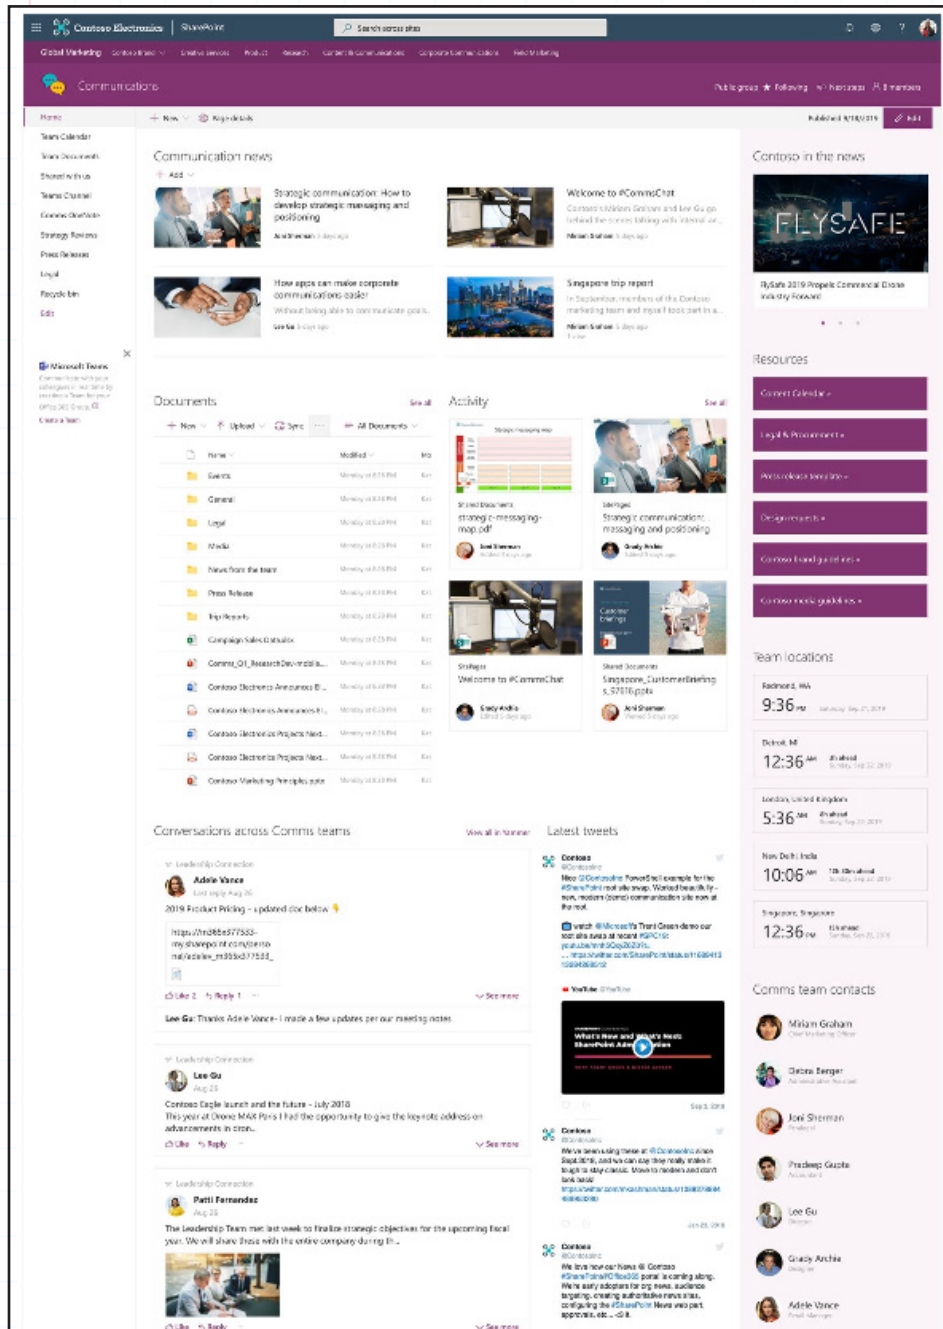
Contoso Electronics | SharePoint

Search across sites

Global Marketing   Contoso Brand   Creative Services   Product   Research   Content & Communications   Corporate Communications   Field Marketing

Communications

Public group   ★ Following   Share   8 members

Home
Team Calendar
Team Documents
Shared with us
Teams Channel
Comms OneNote
Strategy Reviews
Press Releases
Legal
Recycle bin
Edit

Microsoft Teams
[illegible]
Create a Team

+ New   Page details

Published 9/18/2019   Edit

Communication news

+ Add

Strategic communication: How to develop strategic messaging and positioning
Joni Sherman 5 days ago

Welcome to #CommsChat
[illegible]
Miriam Graham 5 days ago

How apps can make corporate communications easier
Without being able to communicate goals...
Lee Gu 5 days ago

Singapore trip report
In September, members of the Contoso marketing team and myself took part in a...
Miriam Graham 5 days ago

Contoso in the news

FLYSAFE

FlySafe 2019 Propels Commercial Drone Industry Forward

Resources

Content Calendar »
Legal & Procurement »
Press release template »
Design requests »
Contoso brand guidelines »
Contoso media guidelines »

Documents
See all

+ New   Upload   Sync   All Documents

| Name | Modified | Mo |
|---|---|---|
| Events | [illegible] | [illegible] |
| General | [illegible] | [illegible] |
| Legal | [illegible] | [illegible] |
| Media | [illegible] | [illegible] |
| News from the team | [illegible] | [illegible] |
| Press Release | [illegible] | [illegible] |
| Trip Reports | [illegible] | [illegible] |
| Campaign Sales Data.xlsx | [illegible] | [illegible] |
| Comms_Q1_ResearchDeck.pptx | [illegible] | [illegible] |
| Contoso Electronics Announces B... | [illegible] | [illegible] |
| Contoso Electronics Announces Fr... | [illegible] | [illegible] |
| Contoso Electronics Projects Next... | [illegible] | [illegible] |
| Contoso Electronics Projects Next... | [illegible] | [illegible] |
| Contoso Marketing Principles.pptx | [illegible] | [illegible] |

Activity
See all

Shared Documents
strategic-messaging-map.pdf
Joni Sherman

SitePages
Strategic communication: messaging and positioning
Grady Archie

SitePages
Welcome to #CommsChat
Grady Archie

Shared Documents
Singapore_CustomerBriefing s_57016.pptx
Joni Sherman

Team locations

Redmond, WA
9:36 PM

Detroit, MI
12:36 AM

London, United Kingdom
5:36 AM

New Delhi, India
10:06 AM

Singapore, Singapore
12:36 PM

Conversations across Comms teams
View all in Yammer

Leadership Connection
Adele Vance
Last reply Aug 26
2019 Product Pricing – updated doc below
https://m365x377533-my.sharepoint.com/personal/adelev_m365x377533_
Like 2   Reply 1   See more
Lee Gu: Thanks Adele Vance - I made a few updates per our meeting notes.

Leadership Connection
Lee Gu
Aug 23
Contoso Eagle launch and the future – July 2018
This year at Drone MAX Paris I had the opportunity to give the keynote address on advancements in dron...
Like   Reply   See more

Leadership Connection
Patti Fernandez
Aug 23
The Leadership Team met last week to finalize strategic objectives for the upcoming fiscal year. We will share these with the entire company during th...
Like   Reply   See more

Latest tweets

Contoso
@Contoso
Nice @Contoso PowerShell example for the #SharePoint root site swap. Worked beautifully - new, modern (home) communication site now at the root.

Watch @Microsoft's Trent Green demo our root site swap at recent #SPC19: youtube.com/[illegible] ... https://twitter.com/SharePoint/status/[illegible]

YouTube @YouTube
What's New and What's Next SharePoint Administration
Sep 3, 2019

Contoso
@Contoso
We've been using these at @Contoso since Sept 2018, and we can say they really make it tough to stay classic. Move to modern and don't look back! https://twitter.com/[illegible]
Jun 28, 2019

Contoso
@Contoso
We love how our News @ Contoso #SharePoint #Office365 portal is coming along. We're early adopters for org news, audience targeting, creating authoritative news sites, configuring the #SharePoint News web part, approvals, etc. – all it.

Comms team contacts

Miriam Graham
Chief Marketing Officer
Debra Berger
Administrative Assistant
Joni Sherman
Paralegal
Pradeep Gupta
Accountant
Lee Gu
Director
Grady Archie
Designer
Adele Vance
Retail Manager